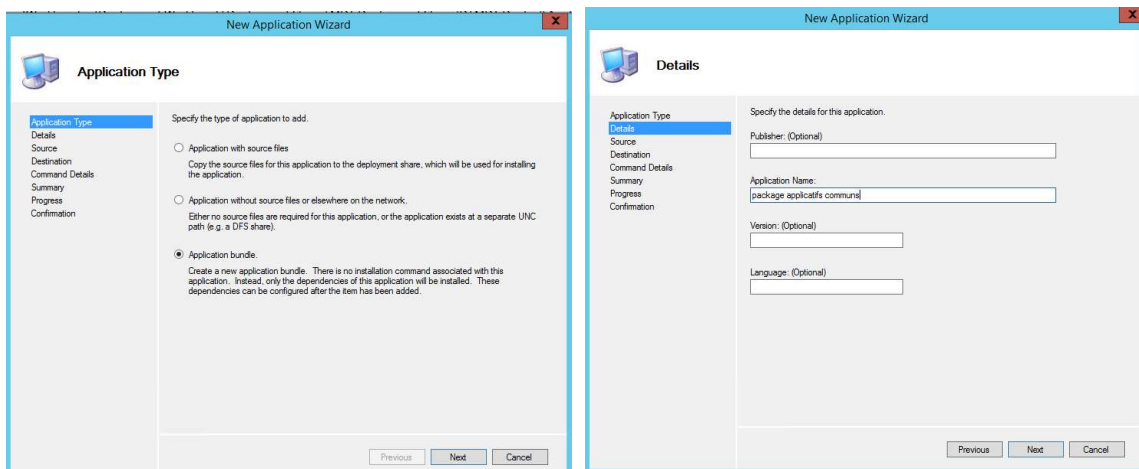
New Application Wizard

Application Type

Application Type
Details
Source
Destination
Command Details
Summary
Progress
Confirmation

Specify the type of application to add.

Application with source files

Copy the source files for this application to the deployment share, which will be used for installing the application.

Application without source files or elsewhere on the network.

Either no source files are required for this application, or the application exists at a separate UNC path (e.g. a DFS share).

Application bundle.

Create a new application bundle. There is no installation command associated with this application. Instead, only the dependencies of this application will be installed. These dependencies can be configured after the item has been added.

Previous Next Cancel

New Application Wizard

Details

Application Type
Details
Source
Destination
Command Details
Summary
Progress
Confirmation

Specify the details for this application.

Publisher: (Optional)

Application Name:

package applicatifs communs

Version: (Optional)

Language: (Optional)

Previous Next Cancel